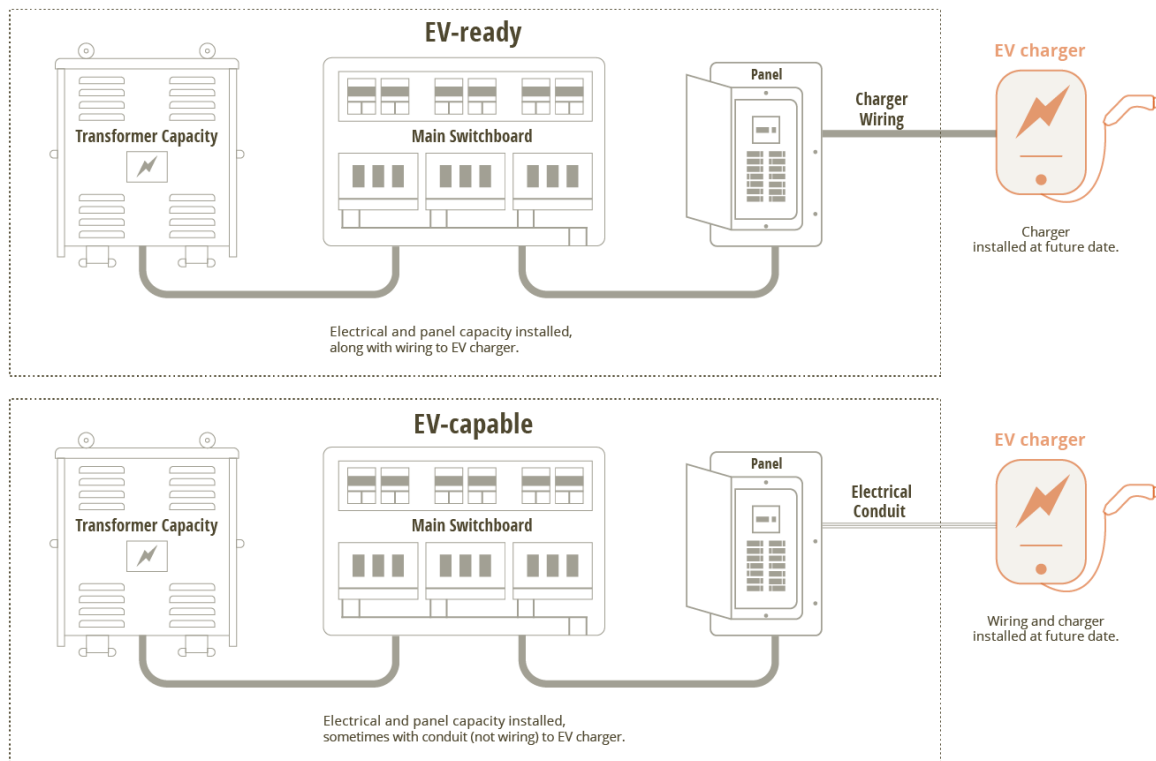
EV-ready

Transformer Capacity

Main Switchboard

Panel

Charger Wiring

EV charger

Charger installed at future date.

Electrical and panel capacity installed, along with wiring to EV charger.

EV-capable

Transformer Capacity

Main Switchboard

Panel

Electrical Conduit

EV charger

Wiring and charger installed at future date.

Electrical and panel capacity installed, sometimes with conduit (not wiring) to EV charger.